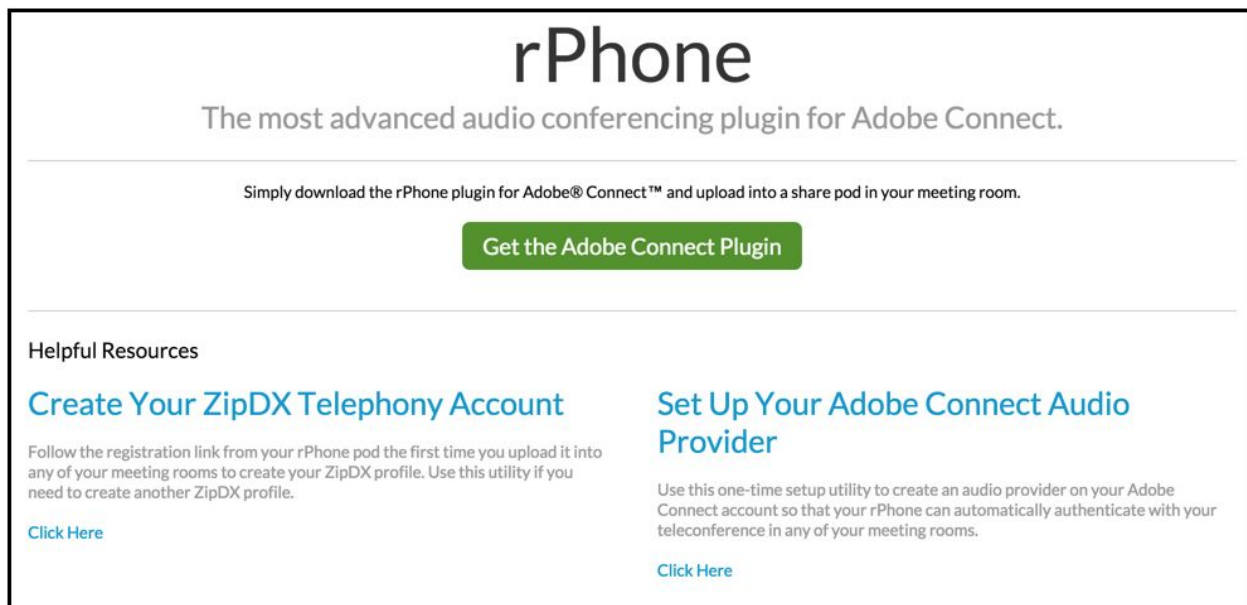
rPhone

The most advanced audio conferencing plugin for Adobe Connect.

Simply download the rPhone plugin for Adobe® Connect™ and upload into a share pod in your meeting room.

Get the Adobe Connect Plugin

Helpful Resources

Create Your ZipDX Telephony Account

Follow the registration link from your rPhone pod the first time you upload it into any of your meeting rooms to create your ZipDX profile. Use this utility if you need to create another ZipDX profile.

Click Here

Set Up Your Adobe Connect Audio Provider

Use this one-time setup utility to create an audio provider on your Adobe Connect account so that your rPhone can automatically authenticate with your teleconference in any of your meeting rooms.

Click Here